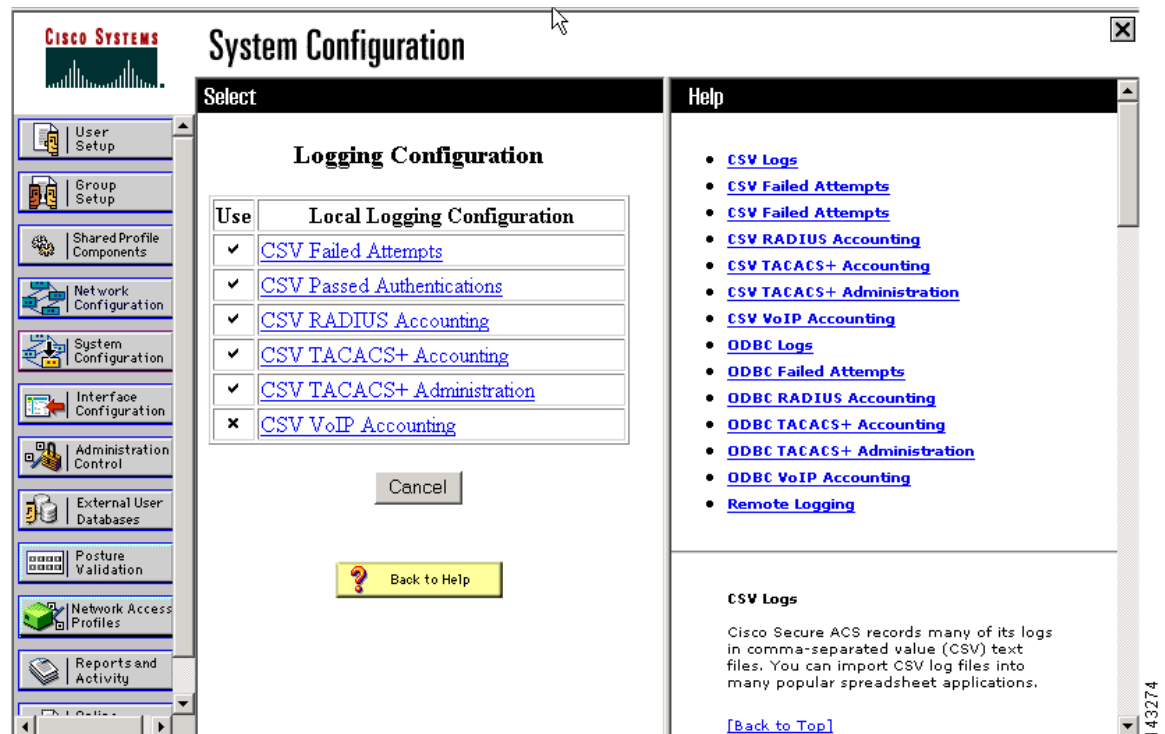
CISCO SYSTEMS

System Configuration

User Setup

Group Setup

Shared Profile Components

Network Configuration

System Configuration

Interface Configuration

Administration Control

External User Databases

Posture Validation

Network Access Profiles

Reports and Activity

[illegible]

Select

Logging Configuration

| Use | Local Logging Configuration |
|---|---|
| ✔ | CSV Failed Attempts |
| ✔ | CSV Passed Authentications |
| ✔ | CSV RADIUS Accounting |
| ✔ | CSV TACACS+ Accounting |
| ✔ | CSV TACACS+ Administration |
| ✖ | CSV VoIP Accounting |

Cancel

Back to Help

Help

- CSV Logs
- CSV Failed Attempts
- CSV Failed Attempts
- CSV RADIUS Accounting
- CSV TACACS+ Accounting
- CSV TACACS+ Administration
- CSV VoIP Accounting
- ODBC Logs
- ODBC Failed Attempts
- ODBC RADIUS Accounting
- ODBC TACACS+ Accounting
- ODBC TACACS+ Administration
- ODBC VoIP Accounting
- Remote Logging

CSV Logs

Cisco Secure ACS records many of its logs in comma-separated value (CSV) text files. You can import CSV log files into many popular spreadsheet applications.

[Back to Top]

143274